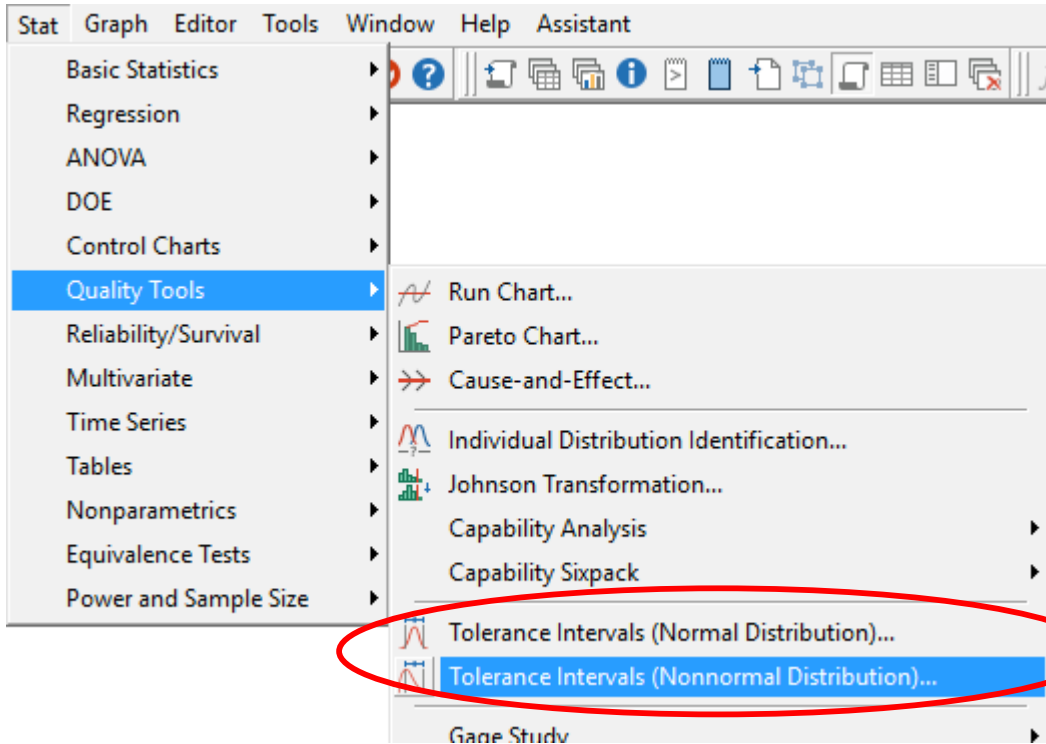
Stat Graph Editor Tools Window Help Assistant

Basic Statistics
Regression
ANOVA
DOE
Control Charts
Quality Tools
Reliability/Survival
Multivariate
Time Series
Tables
Nonparametrics
Equivalence Tests
Power and Sample Size

Run Chart...
Pareto Chart...
Cause-and-Effect...
Individual Distribution Identification...
Johnson Transformation...
Capability Analysis
Capability Sixpack
Tolerance Intervals (Normal Distribution)...
Tolerance Intervals (Nonnormal Distribution)...
Gage Study